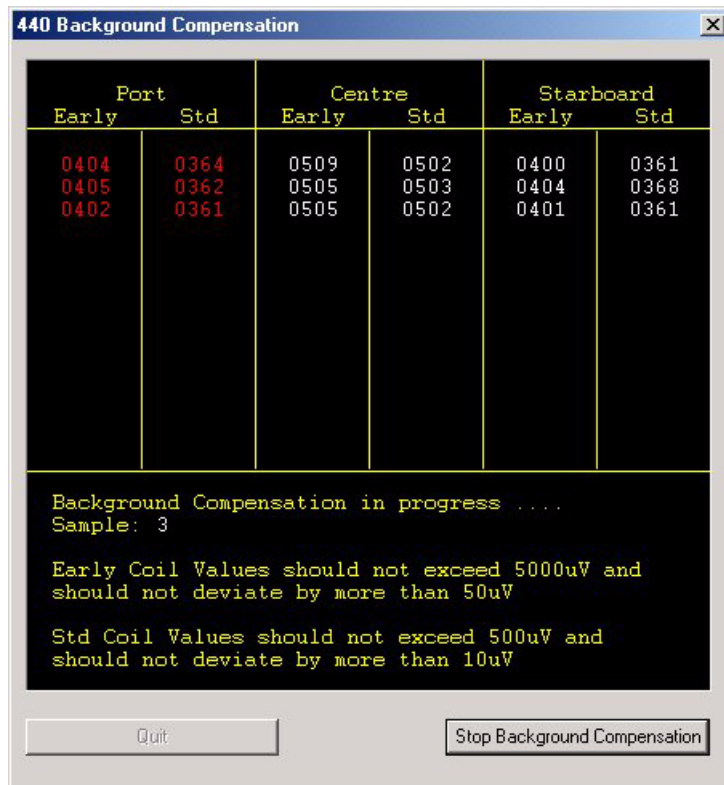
440 Background Compensation

| Port | | Centre | | Starboard | |
|---|---|---|---|---|---|
| Early | Std | Early | Std | Early | Std |
| 0404 | 0364 | 0509 | 0502 | 0400 | 0361 |
| 0405 | 0362 | 0505 | 0503 | 0404 | 0368 |
| 0402 | 0361 | 0505 | 0502 | 0401 | 0361 |

Background Compensation in progress ....
Sample: 3

Early Coil Values should not exceed 5000uV and should not deviate by more than 50uV

Std Coil Values should not exceed 500uV and should not deviate by more than 10uV

Quit

Stop Background Compensation